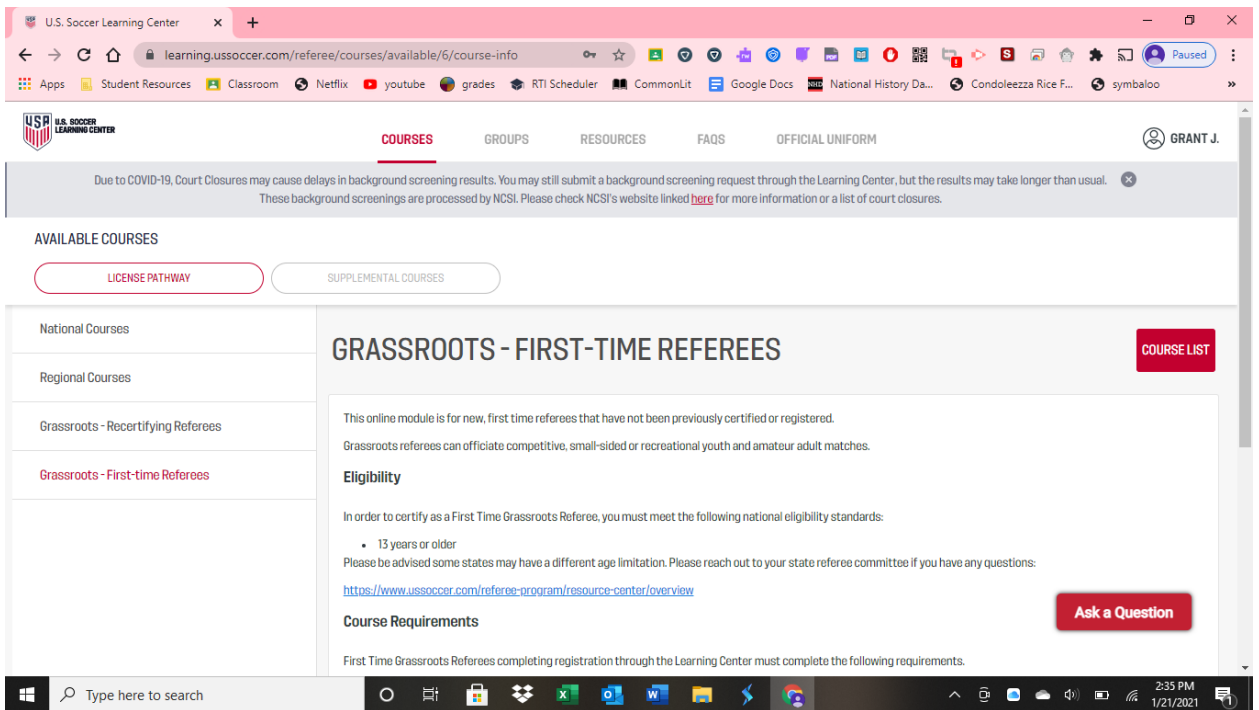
U.S. Soccer Learning Center ×

learning.ussoccer.com/referee/courses/available/6/course-info

Paused

Apps Student Resources Classroom Netflix youtube grades RTI Scheduler CommonLit Google Docs National History Da... Condoleezza Rice F... symbaloo

USA U.S. SOCCER LEARNING CENTER

COURSES GROUPS RESOURCES FAQS OFFICIAL UNIFORM

GRANT J.

Due to COVID-19, Court Closures may cause delays in background screening results. You may still submit a background screening request through the Learning Center, but the results may take longer than usual. These background screenings are processed by NCSI. Please check NCSI's website linked here for more information or a list of court closures.

AVAILABLE COURSES

LICENSE PATHWAY SUPPLEMENTAL COURSES

National Courses

Regional Courses

Grassroots - Recertifying Referees

Grassroots - First-time Referees

GRASSROOTS - FIRST-TIME REFEREES

COURSE LIST

This online module is for new, first time referees that have not been previously certified or registered.

Grassroots referees can officiate competitive, small-sided or recreational youth and amateur adult matches.

Eligibility

In order to certify as a First Time Grassroots Referee, you must meet the following national eligibility standards:

• 13 years or older

Please be advised some states may have a different age limitation. Please reach out to your state referee committee if you have any questions:

https://www.ussoccer.com/referee-program/resource-center/overview

Course Requirements

Ask a Question

First Time Grassroots Referees completing registration through the Learning Center must complete the following requirements.

Type here to search

2:35 PM 1/21/2021